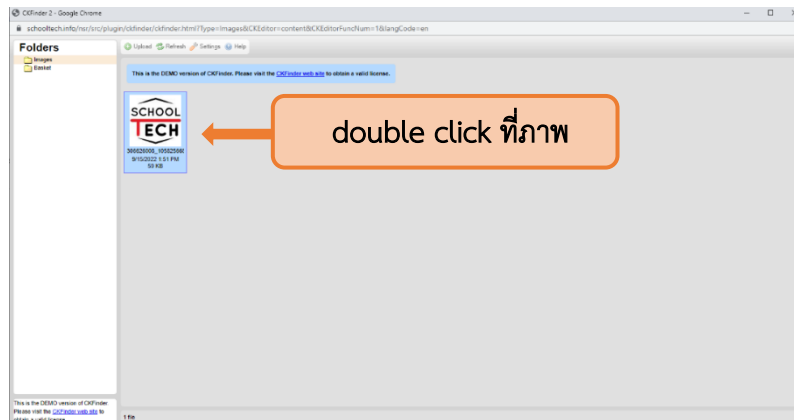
CKFinder 2 - Google Chrome

schooltech.info/nsr/src/plugin/ckfinder/ckfinder.html?Type=Images&CKEditor=content&CKEditorFuncNum=1&langCode=en

Folders

Images

Basket

Upload Refresh Settings Help

This is the DEMO version of CKFinder. Please visit the CKFinder web site to obtain a valid license.

SCHOOL TECH

366620000_10552006

9/10/2022 1:31 PM

53 KB

double click ที่ภาพ

This is the DEMO version of CKFinder. Please visit the CKFinder web site to obtain a valid license.

1 file